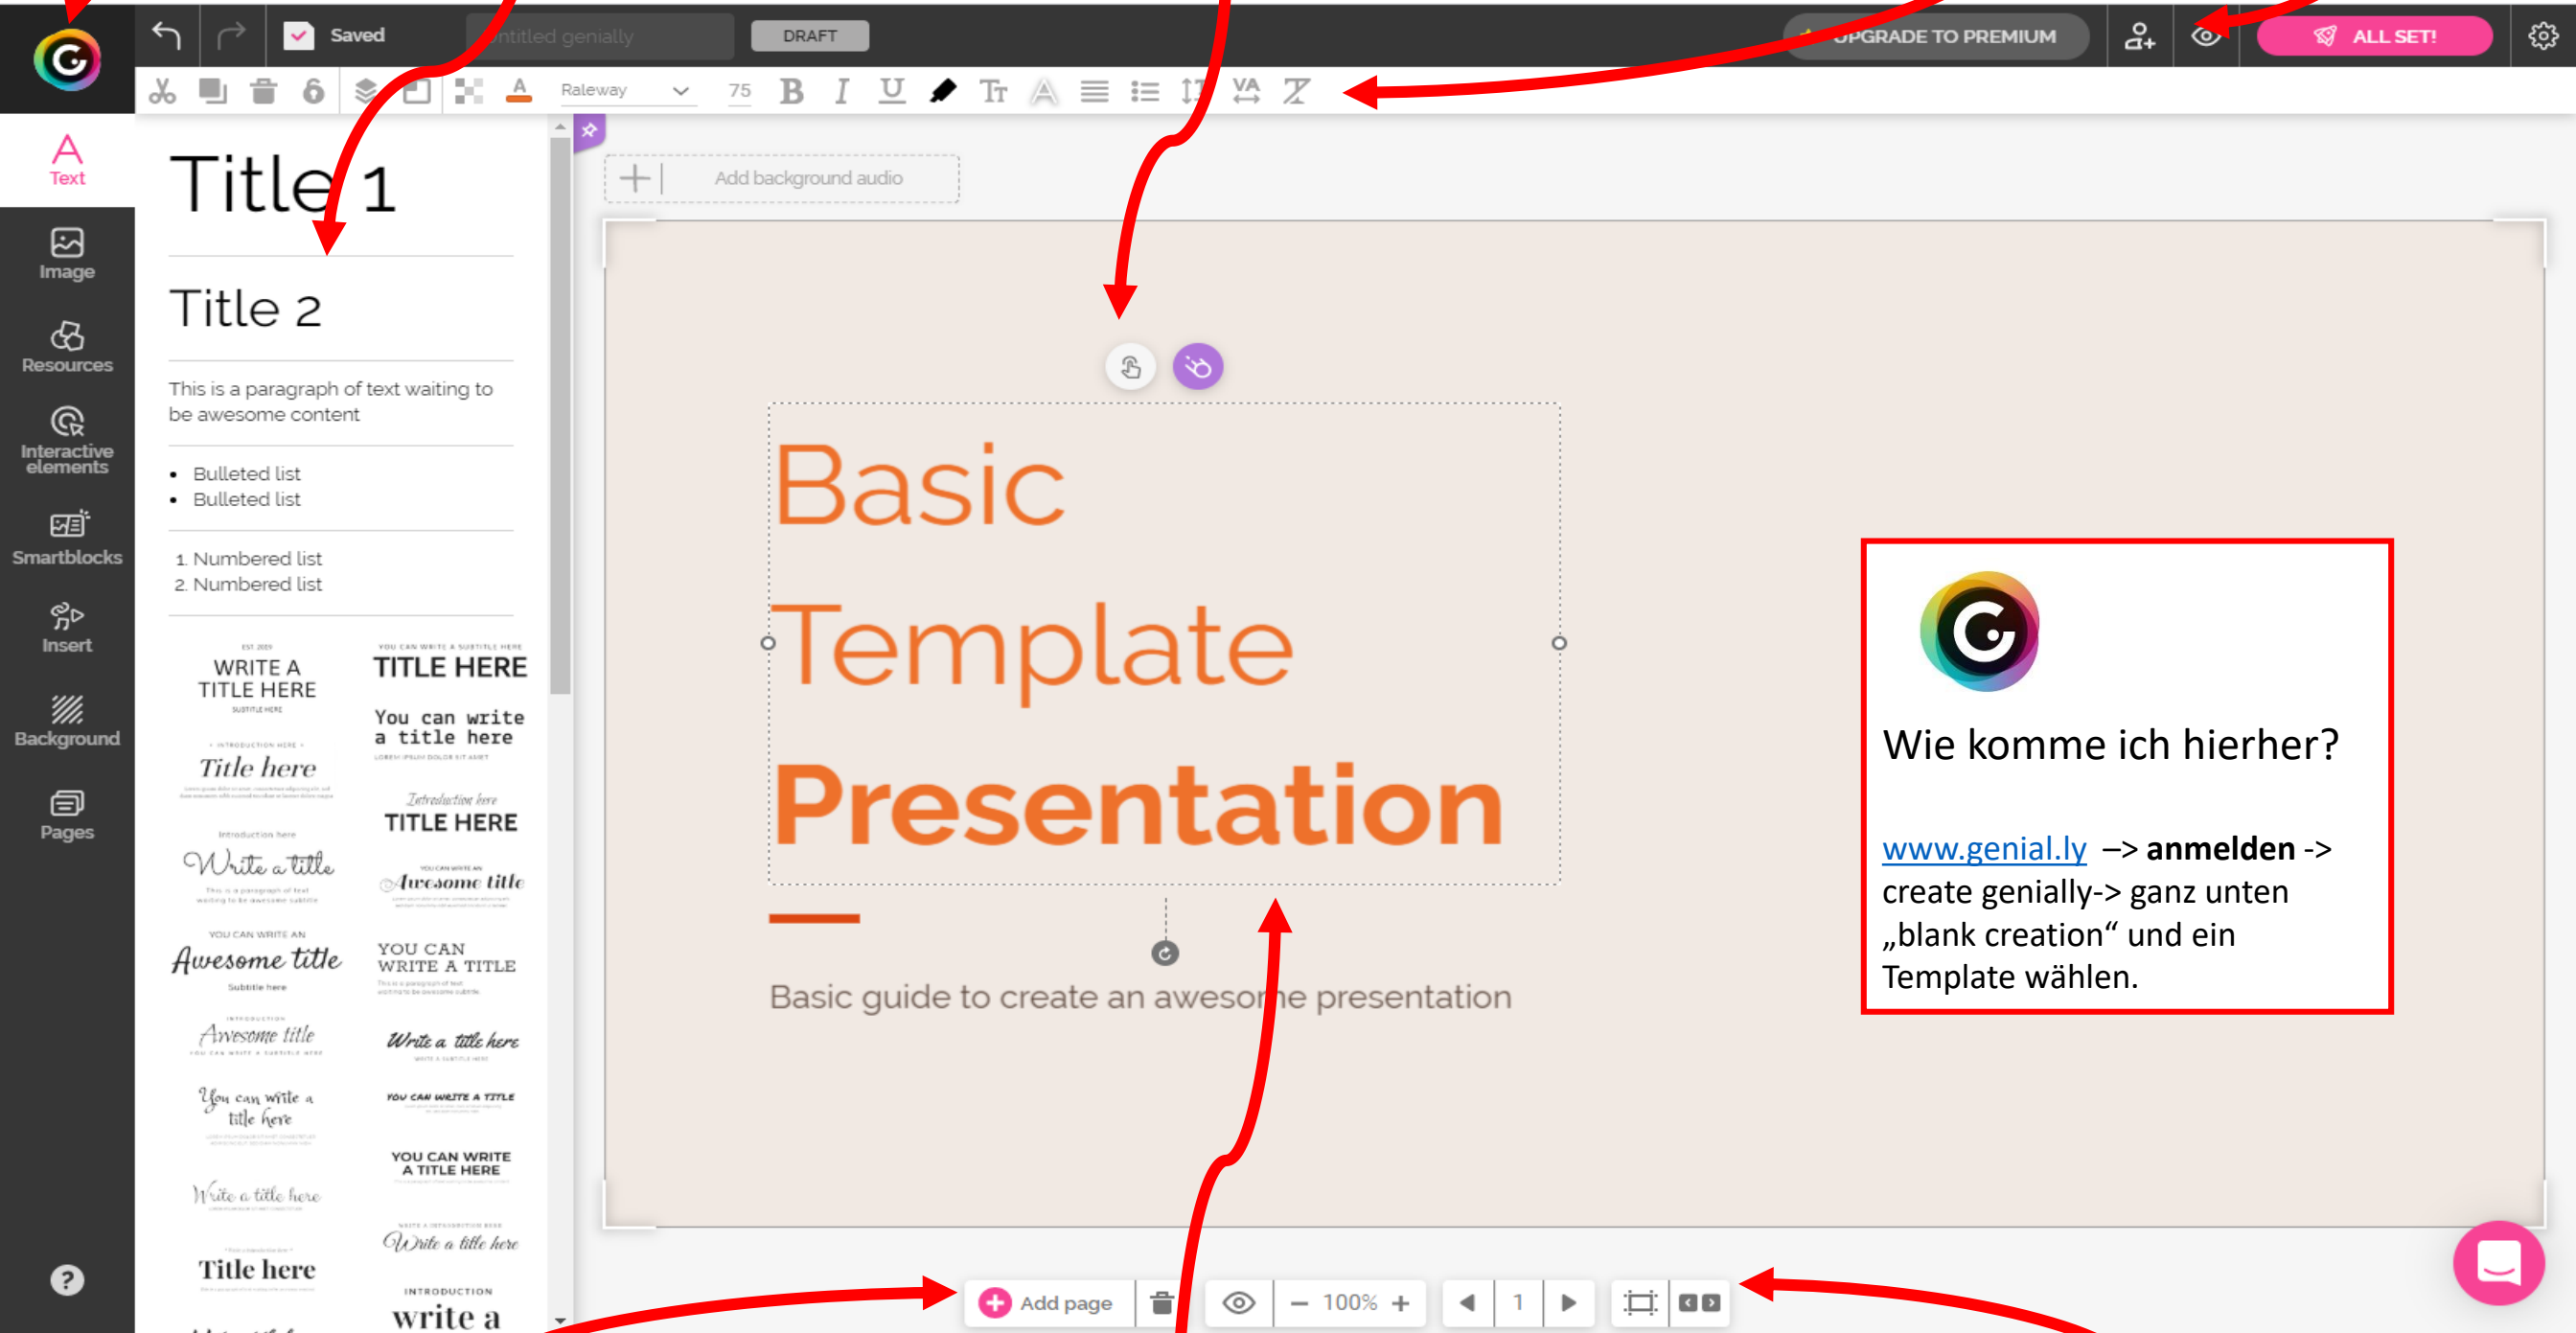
Saved
Untitled genially
DRAFT
UPGRADE TO PREMIUM
ALL SET!

Raleway 75

Text
Image
Resources
Interactive elements
Smartblocks
Insert
Background
Pages

Title 1

Title 2

This is a paragraph of text waiting to be awesome content

- Bulleted list
- Bulleted list

1. Numbered list
2. Numbered list

WRITE A TITLE HERE
TITLE HERE
You can write a title here
Title here
TITLE HERE
Write a title
Awesome title
Awesome title
YOU CAN WRITE A TITLE
Awesome title
Write a title here
You can write a title here
YOU CAN WRITE A TITLE
YOU CAN WRITE A TITLE HERE
Write a title here
Write a title here
Title here
write a

Add background audio

Basic
Template
Presentation

Basic guide to create an awesome presentation

Wie komme ich hierher?

www.genial.ly –> **anmelden** -> create genially-> ganz unten „blank creation“ und ein Template wählen.

Add page
100%
1